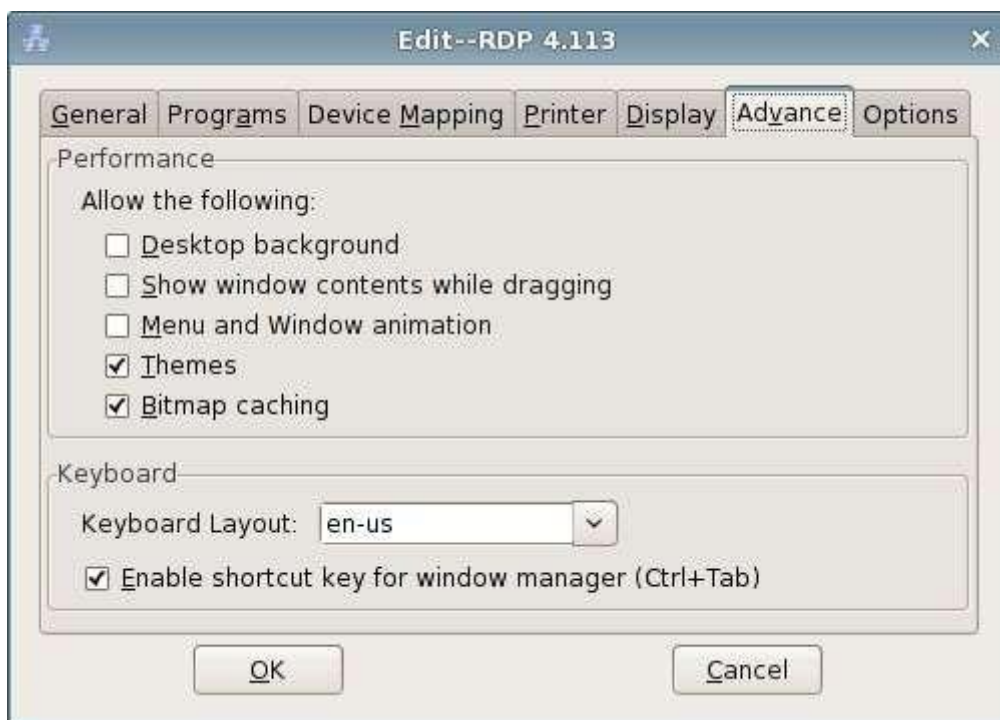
Edit--RDP 4.113

General Programs Device Mapping Printer Display Advance Options

Performance

Allow the following:

☐ Desktop background
☐ Show window contents while dragging
☐ Menu and Window animation
☑ Themes
☑ Bitmap caching

Keyboard

Keyboard Layout: en-us

☑ Enable shortcut key for window manager (Ctrl+Tab)

OK Cancel